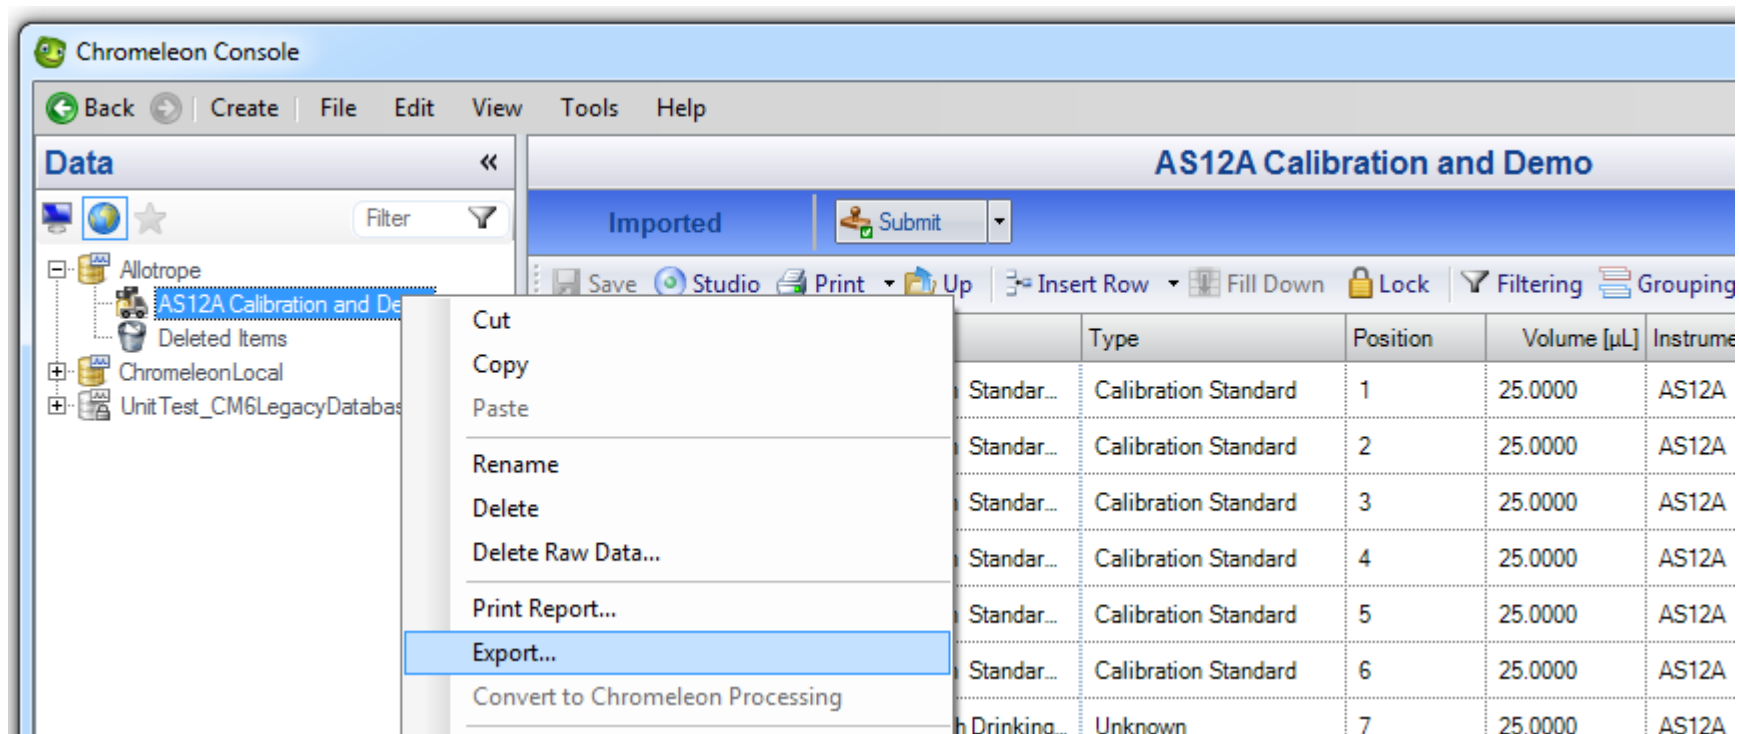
Chromeleon Console

Back Create File Edit View Tools Help

Data «

Filter

Allotrope

AS12A Calibration and De

Deleted Items

ChromeleonLocal

UnitTest_CM6LegacyDatabas

Cut
Copy
Paste

Rename
Delete
Delete Raw Data...

Print Report...
Export...
Convert to Chromeleon Processing

AS12A Calibration and Demo

Imported

Submit

Save Studio Print Up Insert Row Fill Down Lock Filtering Grouping

| | Type | Position | Volume [µL] | Instrume |
|---|---|---|---|---|
| Standar... | Calibration Standard | 1 | 25.0000 | AS12A |
| Standar... | Calibration Standard | 2 | 25.0000 | AS12A |
| Standar... | Calibration Standard | 3 | 25.0000 | AS12A |
| Standar... | Calibration Standard | 4 | 25.0000 | AS12A |
| Standar... | Calibration Standard | 5 | 25.0000 | AS12A |
| Standar... | Calibration Standard | 6 | 25.0000 | AS12A |
| h Drinking... | Unknown | 7 | 25.0000 | AS12A |